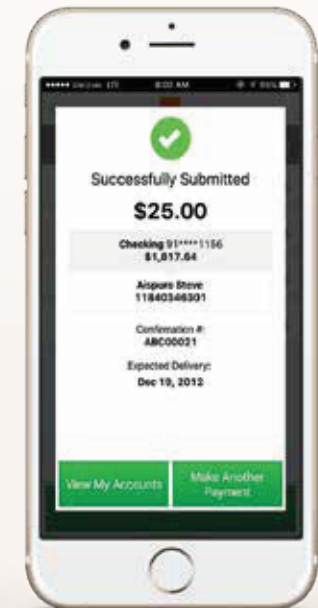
••••• Verizon LTE 8:03 AM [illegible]

Successfully Submitted

$25.00

Checking 91****1156
$1,617.64

Aispuro Steve
11840346301

Confirmation #:
ABC00021

Expected Delivery:
Dec 19, 2013

View My Accounts

Make Another Payment